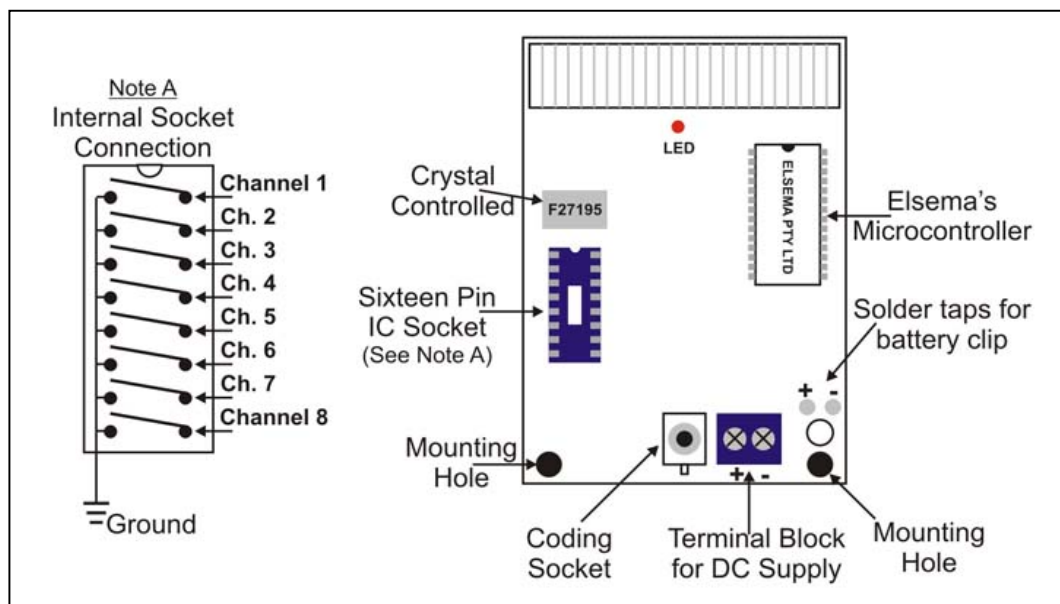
Note A
Internal Socket Connection

Channel 1
Ch. 2
Ch. 3
Ch. 4
Ch. 5
Ch. 6
Ch. 7
Channel 8

Ground

LED

Crystal Controlled

F27195

ELSEMA PTY LTD

Elsema's Microcontroller

Sixteen Pin IC Socket
(See Note A)

Solder taps for battery clip

+ -

Mounting Hole

+ -

Coding Socket

Terminal Block for DC Supply

Mounting Hole